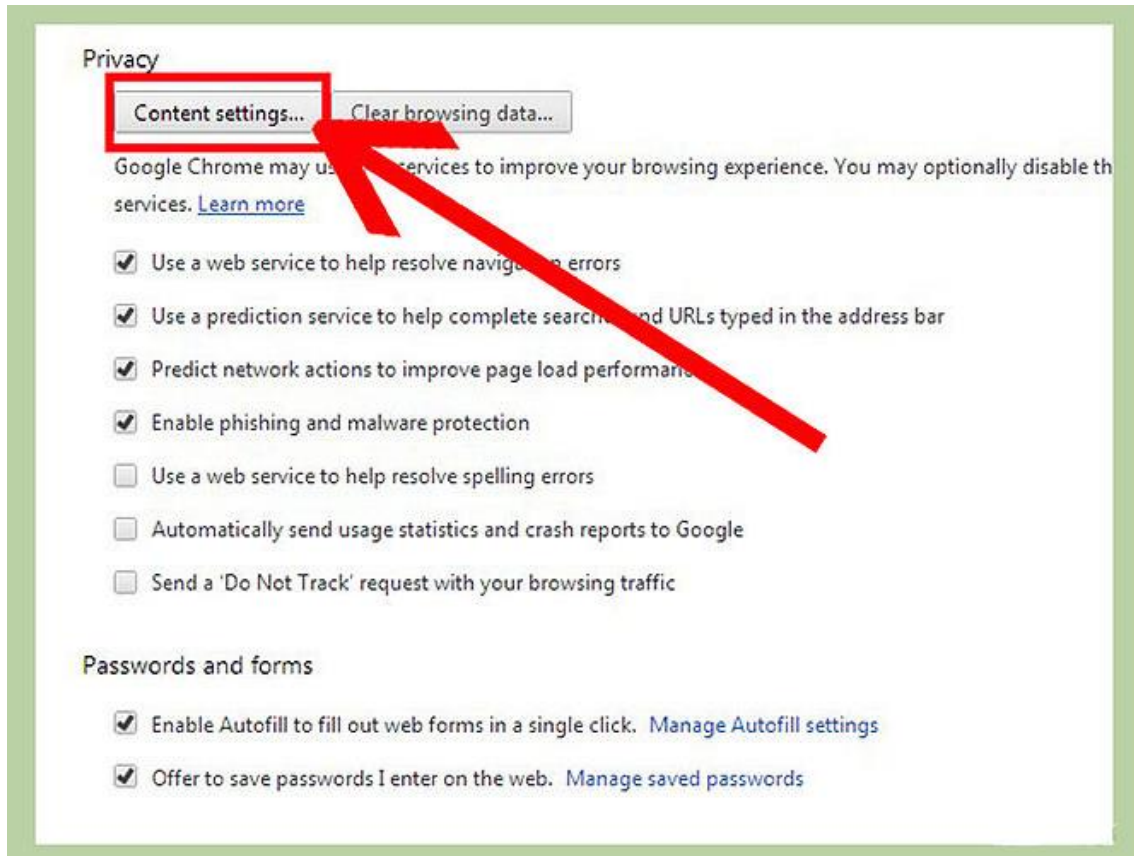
Privacy

Content settings... Clear browsing data...

Google Chrome may us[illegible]ervices to improve your browsing experience. You may optionally disable th services. Learn more

Use a web service to help resolve navig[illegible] errors

Use a prediction service to help complete search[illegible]nd URLs typed in the address bar

Predict network actions to improve page load performan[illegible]

Enable phishing and malware protection

Use a web service to help resolve spelling errors

Automatically send usage statistics and crash reports to Google

Send a 'Do Not Track' request with your browsing traffic

Passwords and forms

Enable Autofill to fill out web forms in a single click. Manage Autofill settings

Offer to save passwords I enter on the web. Manage saved passwords